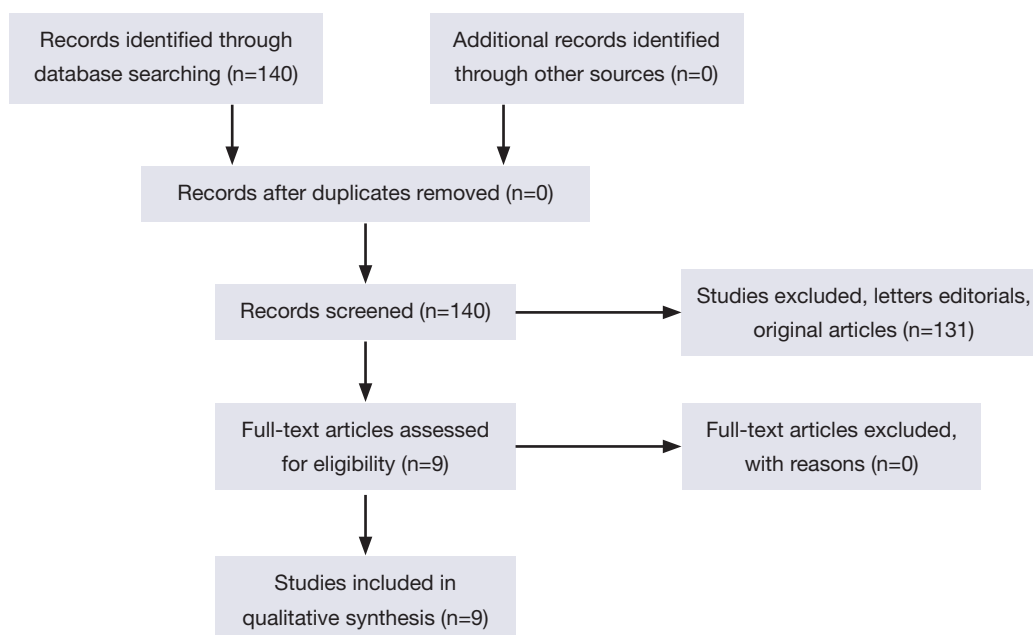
Records identified through database searching (n=140)

Additional records identified through other sources (n=0)

Records after duplicates removed (n=0)

Records screened (n=140)

Studies excluded, letters editorials, original articles (n=131)

Full-text articles assessed for eligibility (n=9)

Full-text articles excluded, with reasons (n=0)

Studies included in qualitative synthesis (n=9)